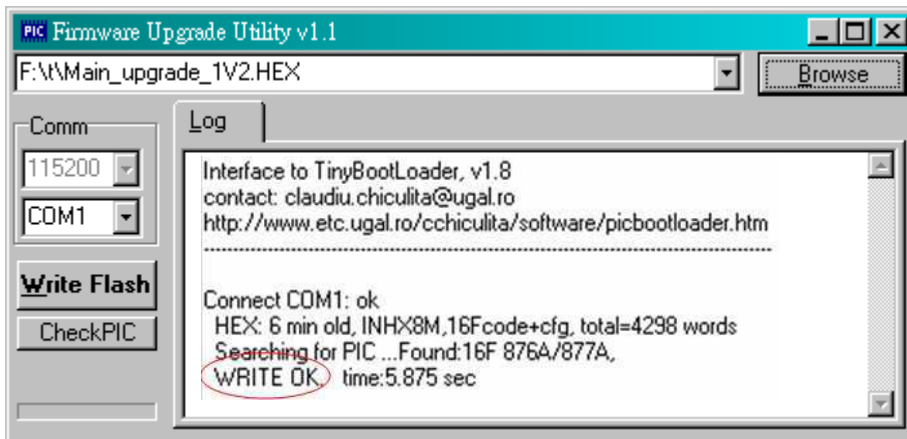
PIC Firmware Upgrade Utility v1.1

F:\t\Main_upgrade_1V2.HEX

Browse

Comm

115200

COM1

Write Flash

CheckPIC

Log

Interface to TinyBootLoader, v1.8
contact: claudiu.chiculita@ugal.ro
http://www.etc.ugal.ro/cchiculita/software/picbootloader.htm
------------------------------------------------------------------------

Connect COM1: ok
HEX: 6 min old, INHX8M,16Fcode+cfg, total=4298 words
Searching for PIC ...Found:16F 876A/877A,
WRITE OK, time:5.875 sec